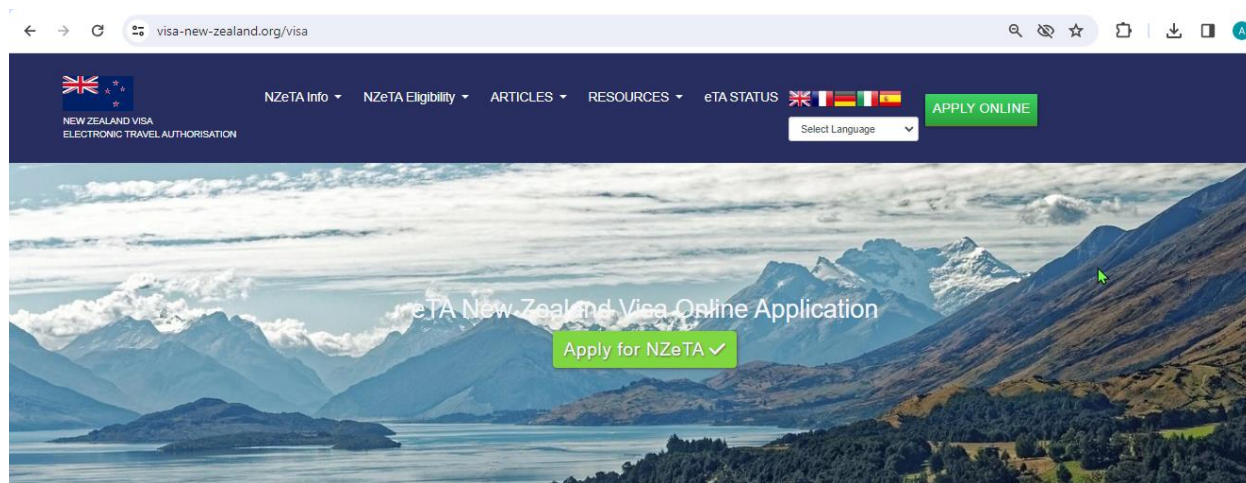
visa-new-zealand.org/visa

NEW ZEALAND VISA
ELECTRONIC TRAVEL AUTHORISATION

NZeTA Info ▾ NZeTA Eligibility ▾ ARTICLES ▾ RESOURCES ▾ eTA STATUS

Select Language

APPLY ONLINE

eTA New Zealand Visa Online Application

Apply for NZeTA ✓